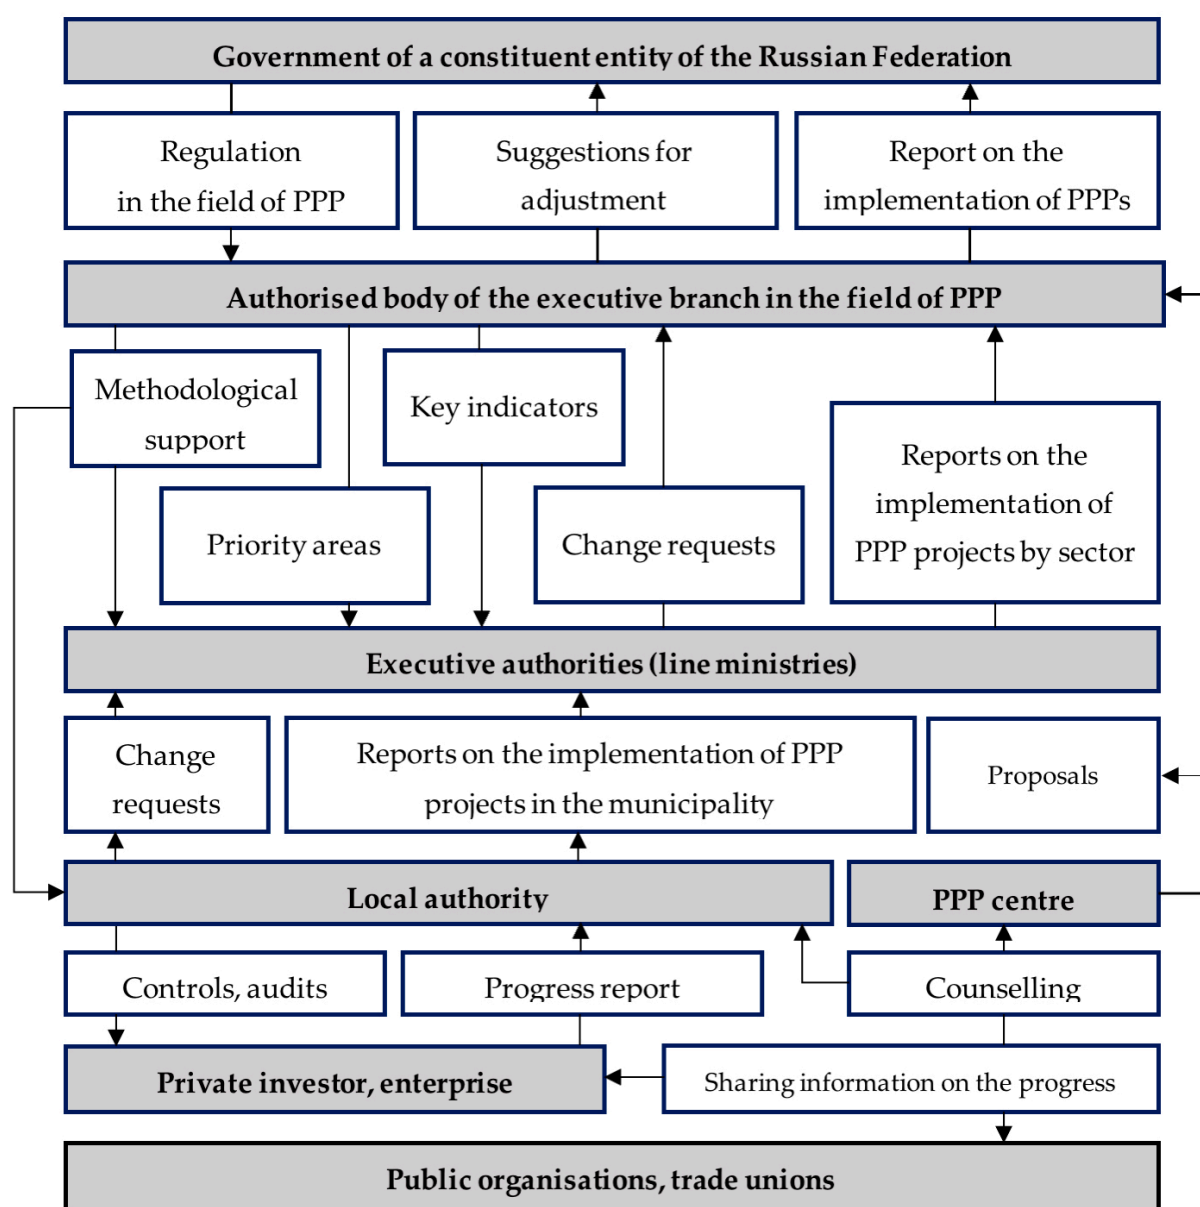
Government of a constituent entity of the Russian Federation

Regulation in the field of PPP

Suggestions for adjustment

Report on the implementation of PPPs

Authorised body of the executive branch in the field of PPP

Methodological support

Key indicators

Priority areas

Change requests

Reports on the implementation of PPP projects by sector

Executive authorities (line ministries)

Change requests

Reports on the implementation of PPP projects in the municipality

Proposals

Local authority

PPP centre

Controls, audits

Progress report

Counselling

Private investor, enterprise

Sharing information on the progress

Public organisations, trade unions